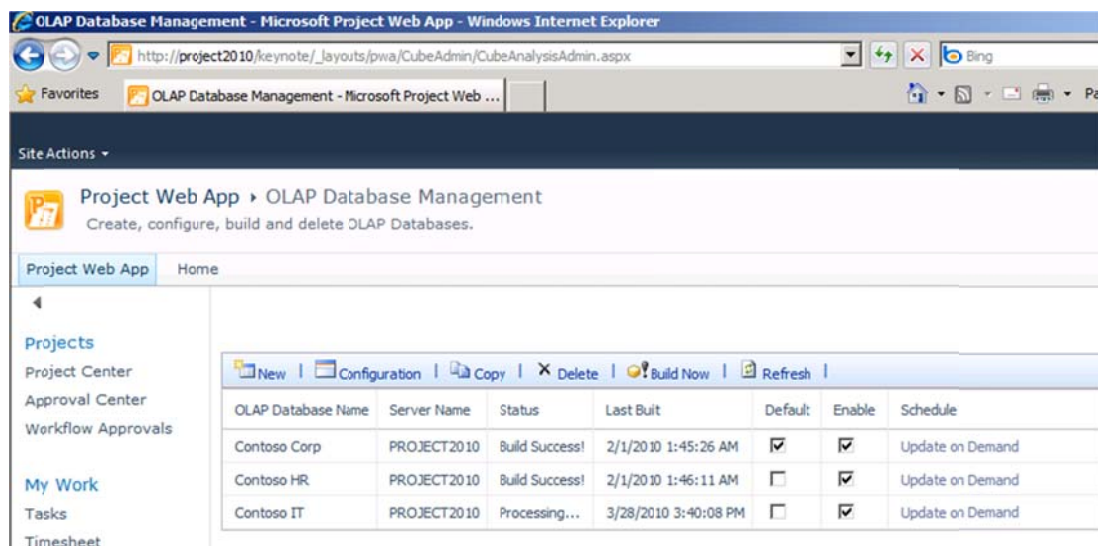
OLAP Database Management - Microsoft Project Web App - Windows Internet Explorer

http://project2010/keynote/_layouts/pwa/CubeAdmin/CubeAnalysisAdmin.aspx

Bing

Favorites

OLAP Database Management - Microsoft Project Web ...

Pa

Site Actions

Project Web App ▸ OLAP Database Management

Create, configure, build and delete OLAP Databases.

Project Web App

Home

Projects

Project Center

Approval Center

Workflow Approvals

My Work

Tasks

Timesheet

New | Configuration | Copy | Delete | Build Now | Refresh |

| OLAP Database Name | Server Name | Status | Last Buit | Default | Enable | Schedule |
|---|---|---|---|---|---|---|
| Contoso Corp | PROJECT2010 | Build Success! | 2/1/2010 1:45:26 AM | ☑ | ☑ | Update on Demand |
| Contoso HR | PROJECT2010 | Build Success! | 2/1/2010 1:46:11 AM | ☐ | ☑ | Update on Demand |
| Contoso IT | PROJECT2010 | Processing... | 3/28/2010 3:40:08 PM | ☐ | ☑ | Update on Demand |